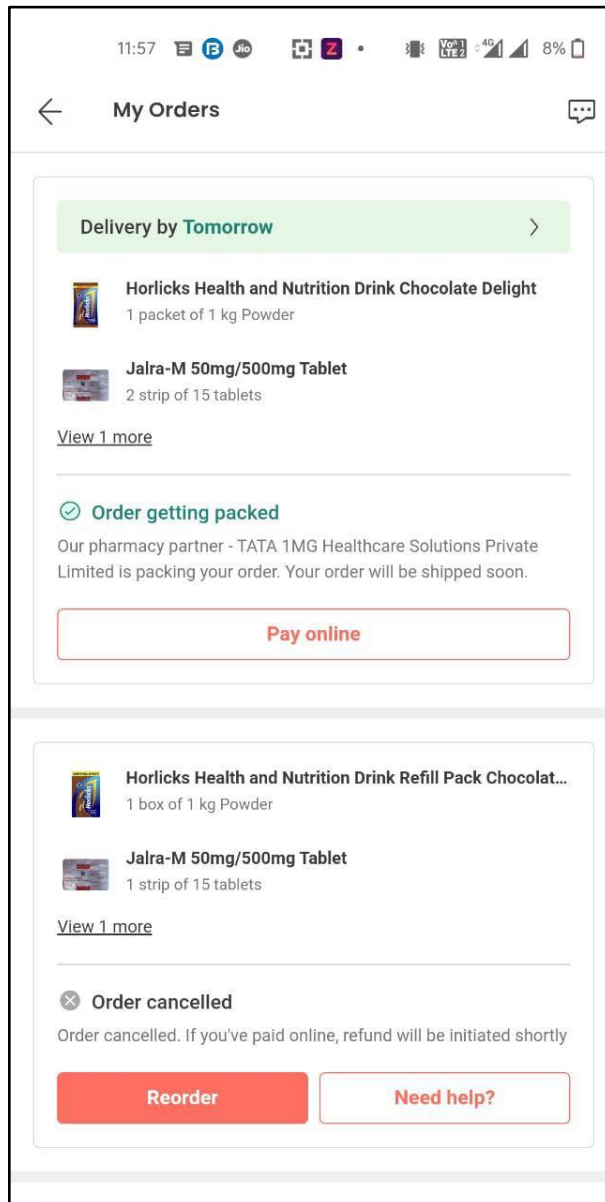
11:57 B Jio Z • Vo LTE 4G 8%

My Orders

Delivery by Tomorrow

Horlicks Health and Nutrition Drink Chocolate Delight
1 packet of 1 kg Powder

Jalra-M 50mg/500mg Tablet
2 strip of 15 tablets

View 1 more

Order getting packed
Our pharmacy partner - TATA 1MG Healthcare Solutions Private Limited is packing your order. Your order will be shipped soon.

Pay online

Horlicks Health and Nutrition Drink Refill Pack Chocolat...
1 box of 1 kg Powder

Jalra-M 50mg/500mg Tablet
1 strip of 15 tablets

View 1 more

Order cancelled
Order cancelled. If you've paid online, refund will be initiated shortly

Reorder

Need help?